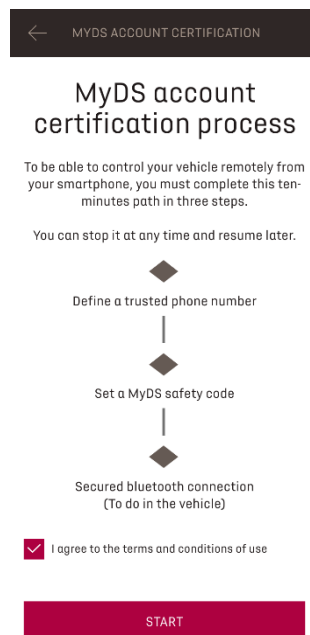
MYDS ACCOUNT CERTIFICATION

MyDS account certification process

To be able to control your vehicle remotely from your smartphone, you must complete this ten-minutes path in three steps.

You can stop it at any time and resume later.

Define a trusted phone number

Set a MyDS safety code

Secured bluetooth connection
(To do in the vehicle)

I agree to the terms and conditions of use

START